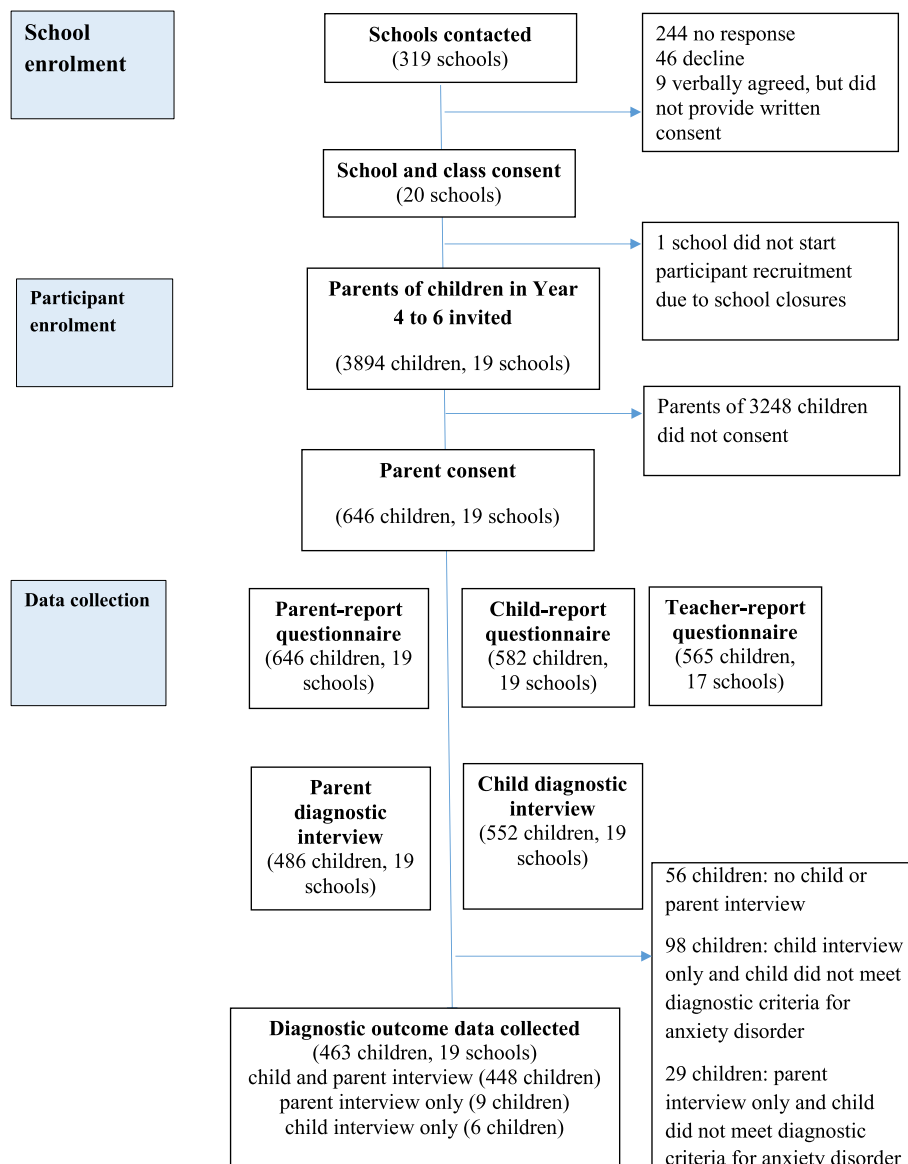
School enrolment

Schools contacted
(319 schools)

244 no response
46 decline
9 verbally agreed, but did not provide written consent

School and class consent
(20 schools)

1 school did not start participant recruitment due to school closures

Participant enrolment

Parents of children in Year 4 to 6 invited

(3894 children, 19 schools)

Parents of 3248 children did not consent

Parent consent

(646 children, 19 schools)

Data collection

Parent-report questionnaire
(646 children, 19 schools)

Child-report questionnaire
(582 children, 19 schools)

Teacher-report questionnaire
(565 children, 17 schools)

Parent diagnostic interview
(486 children, 19 schools)

Child diagnostic interview
(552 children, 19 schools)

56 children: no child or parent interview

98 children: child interview only and child did not meet diagnostic criteria for anxiety disorder

29 children: parent interview only and child did not meet diagnostic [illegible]

Diagnostic outcome data collected
(463 children, 19 schools)
child and parent interview (448 children)
parent interview only (9 children)
child interview only (6 children)